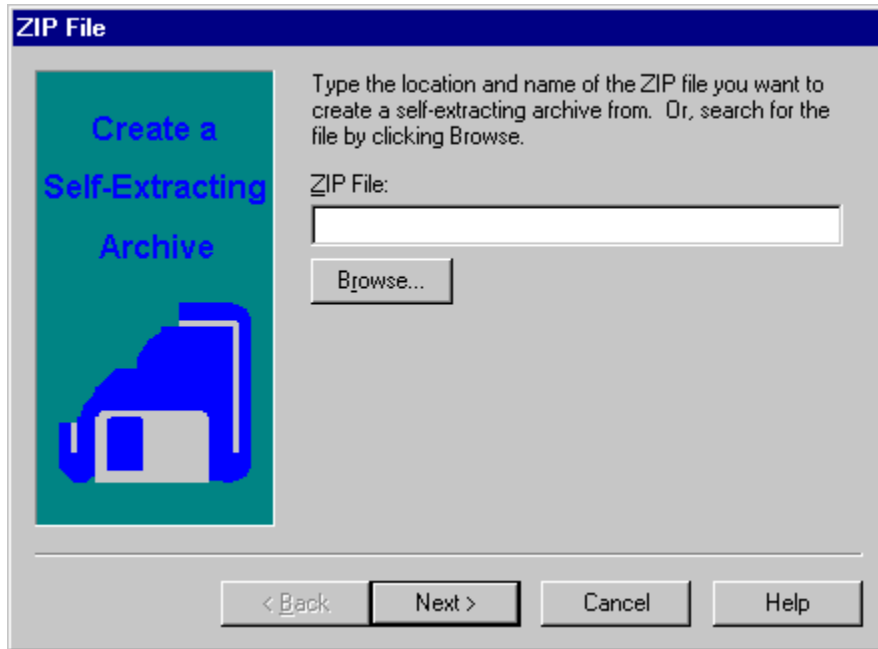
ZIP File

Create a Self-Extracting Archive

Type the location and name of the ZIP file you want to create a self-extracting archive from. Or, search for the file by clicking Browse.

ZIP File:

Browse...

< Back

Next >

Cancel

Help